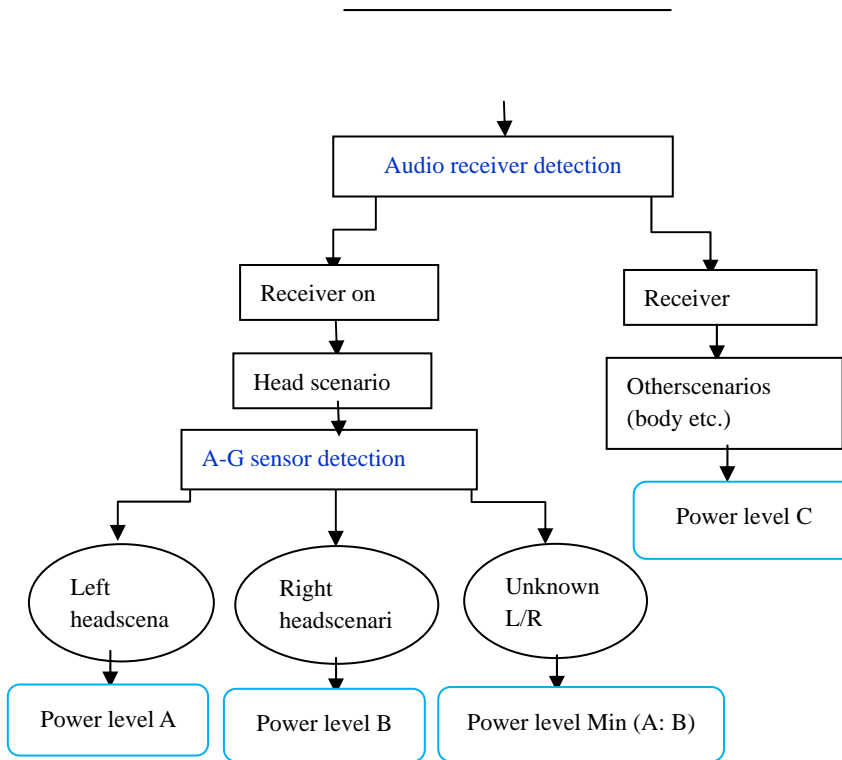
Audio receiver detection

Receiver on

Head scenario

A-G sensor detection

Left headscena

Right headscenari

Unknown L/R

Power level A

Power level B

Power level Min (A: B)

Receiver

Otherscenarios (body etc.)

Power level C